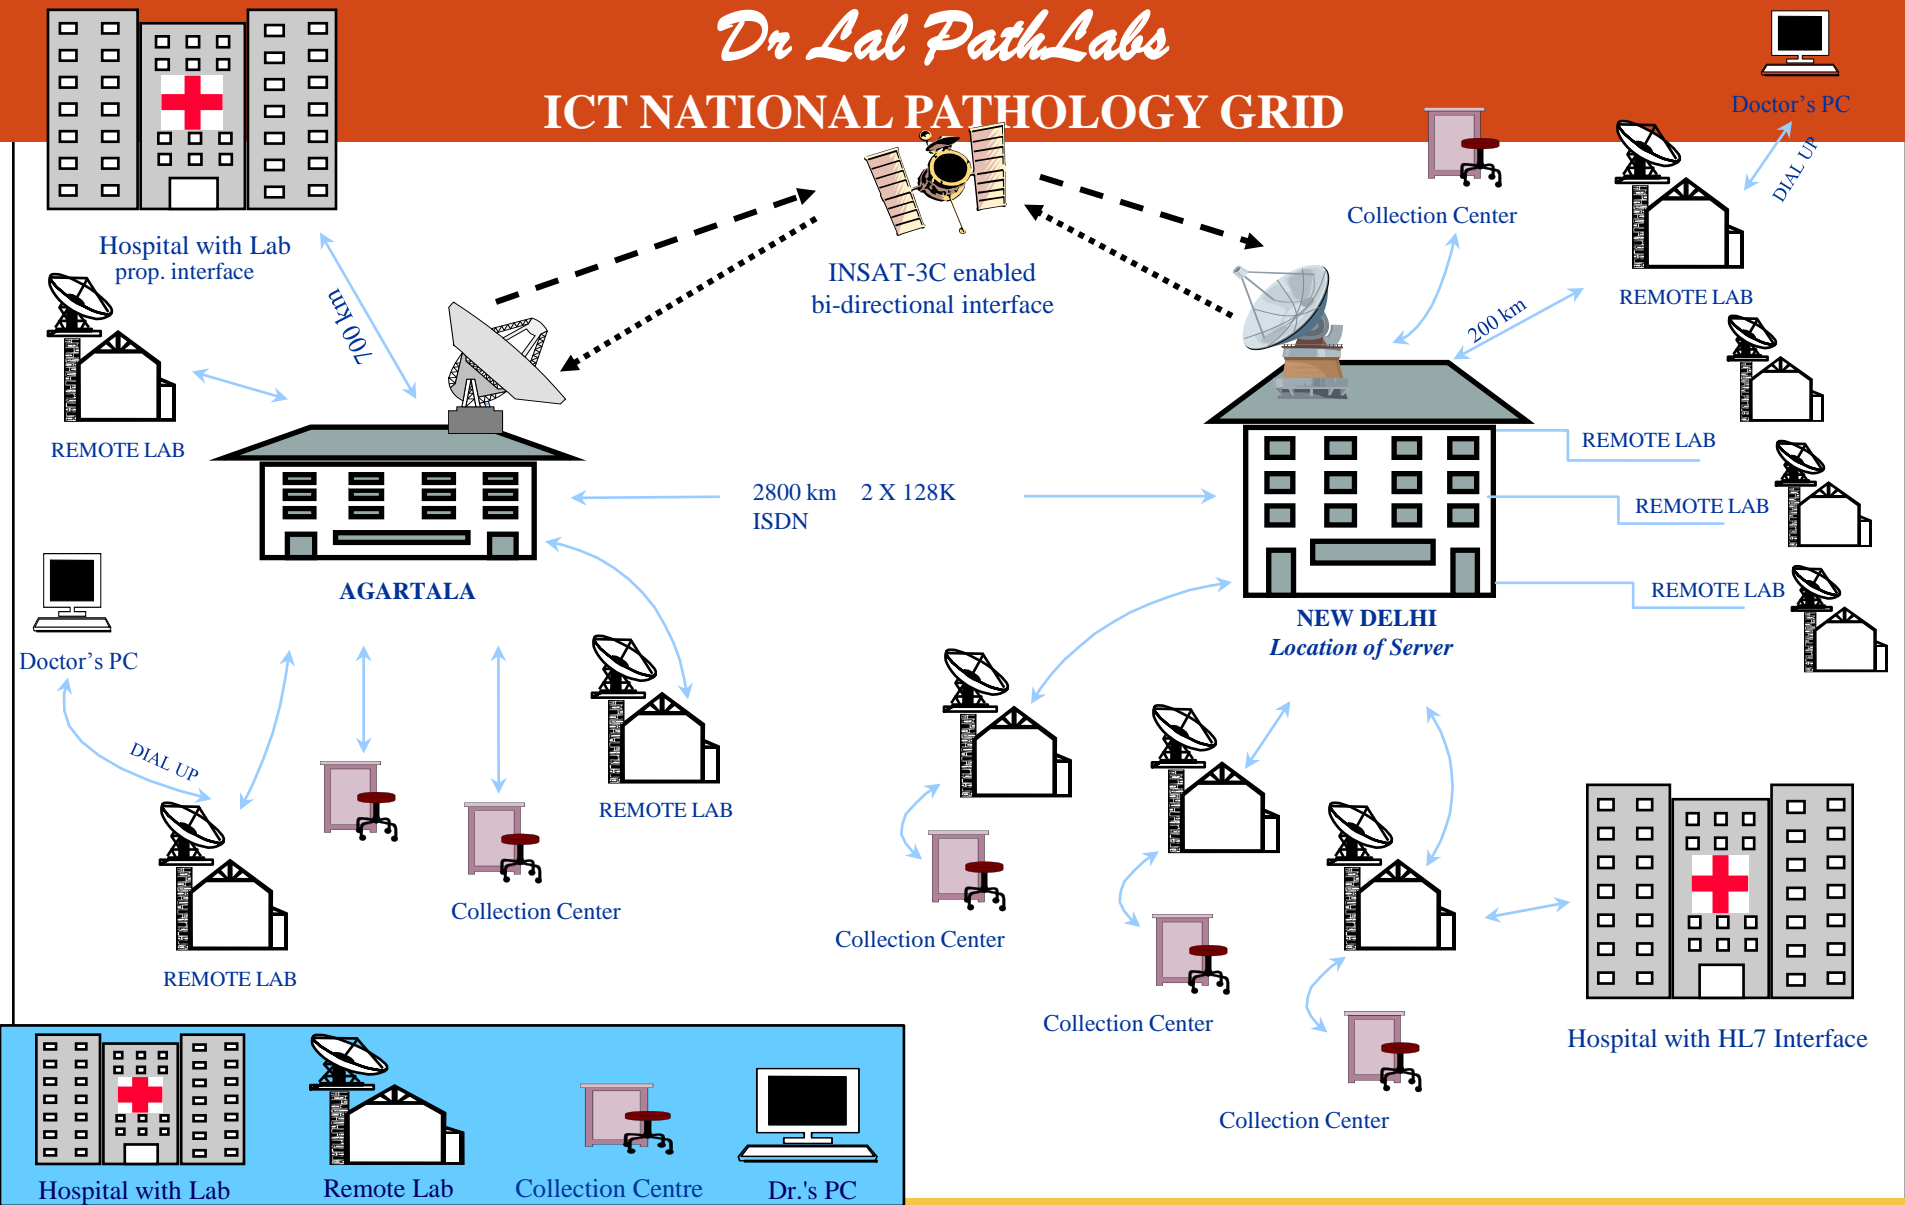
Dr Lal PathLabs
ICT NATIONAL PATHOLOGY GRID

Doctor's PC
DIAL UP
Collection Center
REMOTE LAB
Hospital with Lab prop. interface
700 km
INSAT-3C enabled bi-directional interface
200 km
REMOTE LAB
REMOTE LAB
REMOTE LAB
REMOTE LAB
2800 km 2 X 128K ISDN
AGARTALA
NEW DELHI
Location of Server
Doctor's PC
DIAL UP
REMOTE LAB
REMOTE LAB
Collection Center
Collection Center
Collection Center
Collection Center
Hospital with HL7 Interface

Hospital with Lab
Remote Lab
Collection Centre
Dr.'s PC